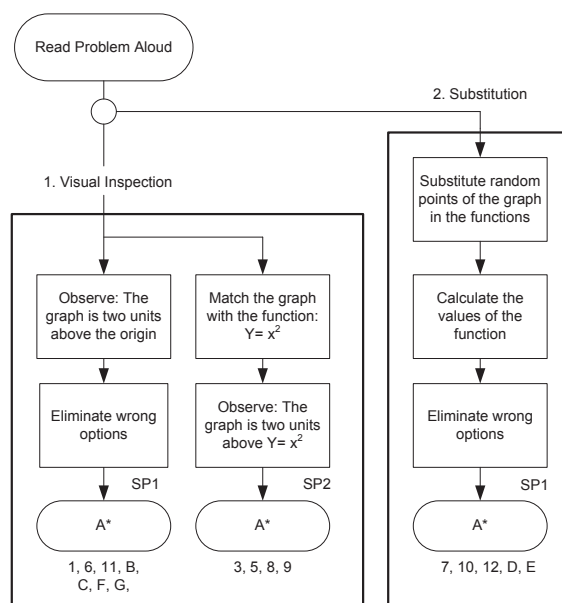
Read Problem Aloud

2. Substitution

1. Visual Inspection

Observe: The graph is two units above the origin

Eliminate wrong options

SP1

A*

1, 6, 11, B, C, F, G,

Match the graph with the function: Y= $x^2$

Observe: The graph is two units above Y= $x^2$

SP2

A*

3, 5, 8, 9

Substitute random points of the graph in the functions

Calculate the values of the function

Eliminate wrong options

SP1

A*

7, 10, 12, D, E